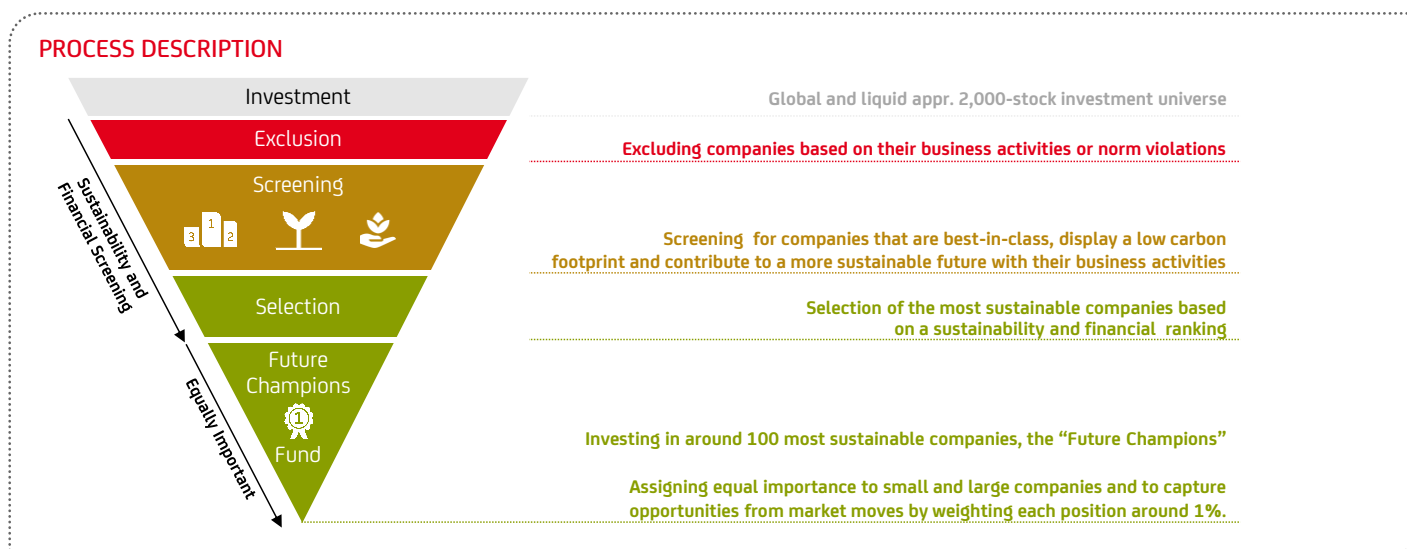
PROCESS DESCRIPTION

Investment

Global and liquid appr. 2,000-stock investment universe

Exclusion

Excluding companies based on their business activities or norm violations

Screening

3 1 2

Screening for companies that are best-in-class, display a low carbon footprint and contribute to a more sustainable future with their business activities

Sustainability and Financial Screening

Selection

Selection of the most sustainable companies based on a sustainability and financial ranking

Future Champions

1

Fund

Equally Important

Investing in around 100 most sustainable companies, the "Future Champions"

Assigning equal importance to small and large companies and to capture opportunities from market moves by weighting each position around 1%.